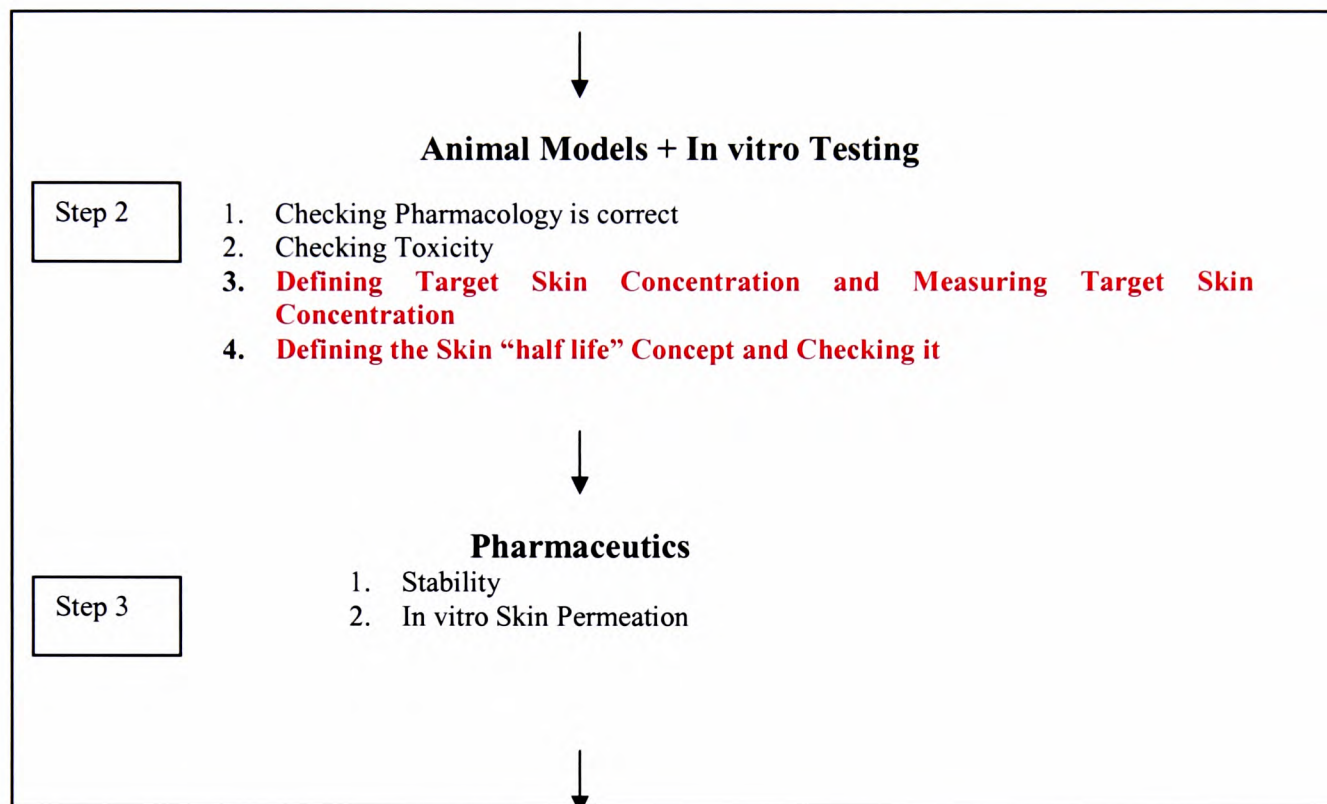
Animal Models + In vitro Testing

Step 2

1. Checking Pharmacology is correct
2. Checking Toxicity
3. Defining Target Skin Concentration and Measuring Target Skin Concentration
4. Defining the Skin "half life" Concept and Checking it

Pharmaceutics

Step 3

1. Stability
2. In vitro Skin Permeation